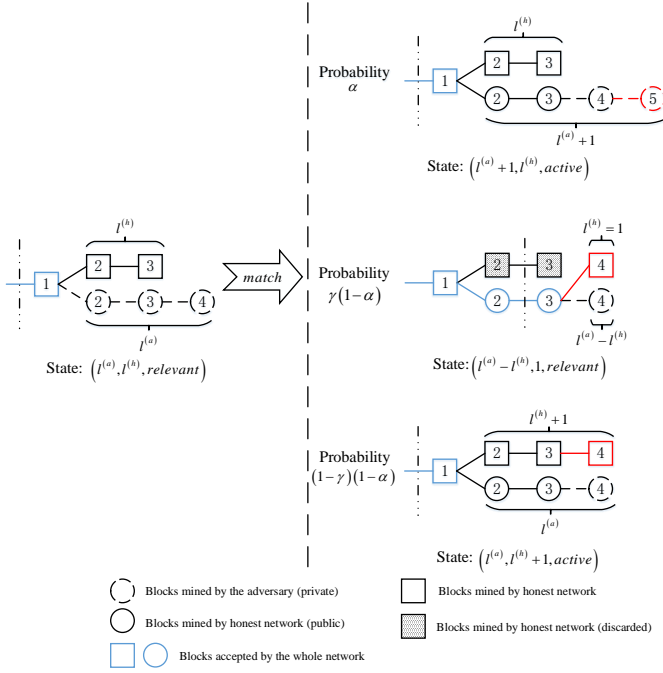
$l^{(h)}$

1 2 3

2 3 4

$l^{(a)}$

State: $\left(l^{(a)}, l^{(h)}, relevant\right)$

match

Probability $\alpha$

$l^{(h)}$

1 2 3

2 3 4 5

$l^{(a)}+1$

State: $\left(l^{(a)}+1, l^{(h)}, active\right)$

Probability $\gamma(1-\alpha)$

$l^{(h)}=1$

1 2 3 4

2 3 4

$l^{(a)}-l^{(h)}$

State: $\left(l^{(a)}-l^{(h)}, 1, relevant\right)$

Probability $(1-\gamma)(1-\alpha)$

$l^{(h)}+1$

1 2 3 4

2 3 4

$l^{(a)}$

State: $\left(l^{(a)}, l^{(h)}+1, active\right)$

Blocks mined by the adversary (private)

Blocks mined by honest network

Blocks mined by honest network (public)

Blocks mined by honest network (discarded)

Blocks accepted by the whole network